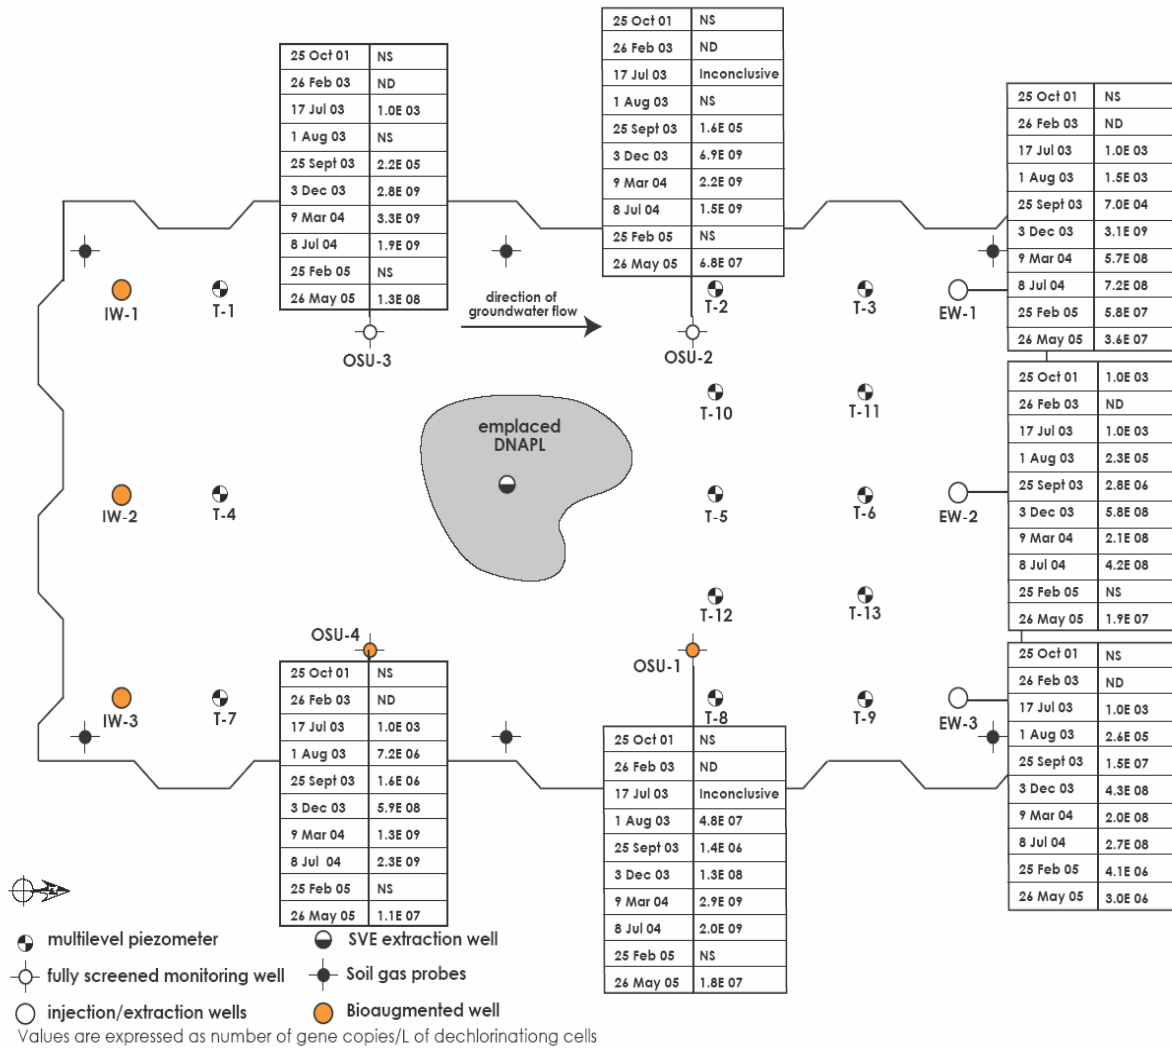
| 25 Oct 01 | NS |
|---|---|
| 26 Feb 03 | ND |
| 17 Jul 03 | 1.0E 03 |
| 1 Aug 03 | NS |
| 25 Sept 03 | 2.2E 05 |
| 3 Dec 03 | 2.8E 09 |
| 9 Mar 04 | 3.3E 09 |
| 8 Jul 04 | 1.9E 09 |
| 25 Feb 05 | NS |
| 26 May 05 | 1.3E 08 |

| 25 Oct 01 | NS |
|---|---|
| 26 Feb 03 | ND |
| 17 Jul 03 | Inconclusive |
| 1 Aug 03 | NS |
| 25 Sept 03 | 1.6E 05 |
| 3 Dec 03 | 6.9E 09 |
| 9 Mar 04 | 2.2E 09 |
| 8 Jul 04 | 1.5E 09 |
| 25 Feb 05 | NS |
| 26 May 05 | 6.8E 07 |

| 25 Oct 01 | NS |
|---|---|
| 26 Feb 03 | ND |
| 17 Jul 03 | 1.0E 03 |
| 1 Aug 03 | 1.5E 03 |
| 25 Sept 03 | 7.0E 04 |
| 3 Dec 03 | 3.1E 09 |
| 9 Mar 04 | 5.7E 08 |
| 8 Jul 04 | 7.2E 08 |
| 25 Feb 05 | 5.8E 07 |
| 26 May 05 | 3.6E 07 |

IW-1 T-1 OSU-3 direction of groundwater flow T-2 OSU-2 T-3 EW-1

T-10 T-11

emplaced DNAPL

IW-2 T-4 T-5 T-6 EW-2

| 25 Oct 01 | 1.0E 03 |
|---|---|
| 26 Feb 03 | ND |
| 17 Jul 03 | 1.0E 03 |
| 1 Aug 03 | 2.3E 05 |
| 25 Sept 03 | 2.8E 06 |
| 3 Dec 03 | 5.8E 08 |
| 9 Mar 04 | 2.1E 08 |
| 8 Jul 04 | 4.2E 08 |
| 25 Feb 05 | NS |
| 26 May 05 | 1.9E 07 |

T-12 T-13

OSU-4 OSU-1

IW-3 T-7 T-8 T-9 EW-3

| 25 Oct 01 | NS |
|---|---|
| 26 Feb 03 | ND |
| 17 Jul 03 | 1.0E 03 |
| 1 Aug 03 | 7.2E 06 |
| 25 Sept 03 | 1.6E 06 |
| 3 Dec 03 | 5.9E 08 |
| 9 Mar 04 | 1.3E 09 |
| 8 Jul 04 | 2.3E 09 |
| 25 Feb 05 | NS |
| 26 May 05 | 1.1E 07 |

| 25 Oct 01 | NS |
|---|---|
| 26 Feb 03 | ND |
| 17 Jul 03 | Inconclusive |
| 1 Aug 03 | 4.8E 07 |
| 25 Sept 03 | 1.4E 06 |
| 3 Dec 03 | 1.3E 08 |
| 9 Mar 04 | 2.9E 09 |
| 8 Jul 04 | 2.0E 09 |
| 25 Feb 05 | NS |
| 26 May 05 | 1.8E 07 |

| 25 Oct 01 | NS |
|---|---|
| 26 Feb 03 | ND |
| 17 Jul 03 | 1.0E 03 |
| 1 Aug 03 | 2.6E 05 |
| 25 Sept 03 | 1.5E 07 |
| 3 Dec 03 | 4.3E 08 |
| 9 Mar 04 | 2.0E 08 |
| 8 Jul 04 | 2.7E 08 |
| 25 Feb 05 | 4.1E 06 |
| 26 May 05 | 3.0E 06 |

multilevel piezometer
SVE extraction well
fully screened monitoring well
Soil gas probes
injection/extraction wells
Bioaugmented well
Values are expressed as number of gene copies/L of dechlorinationg cells